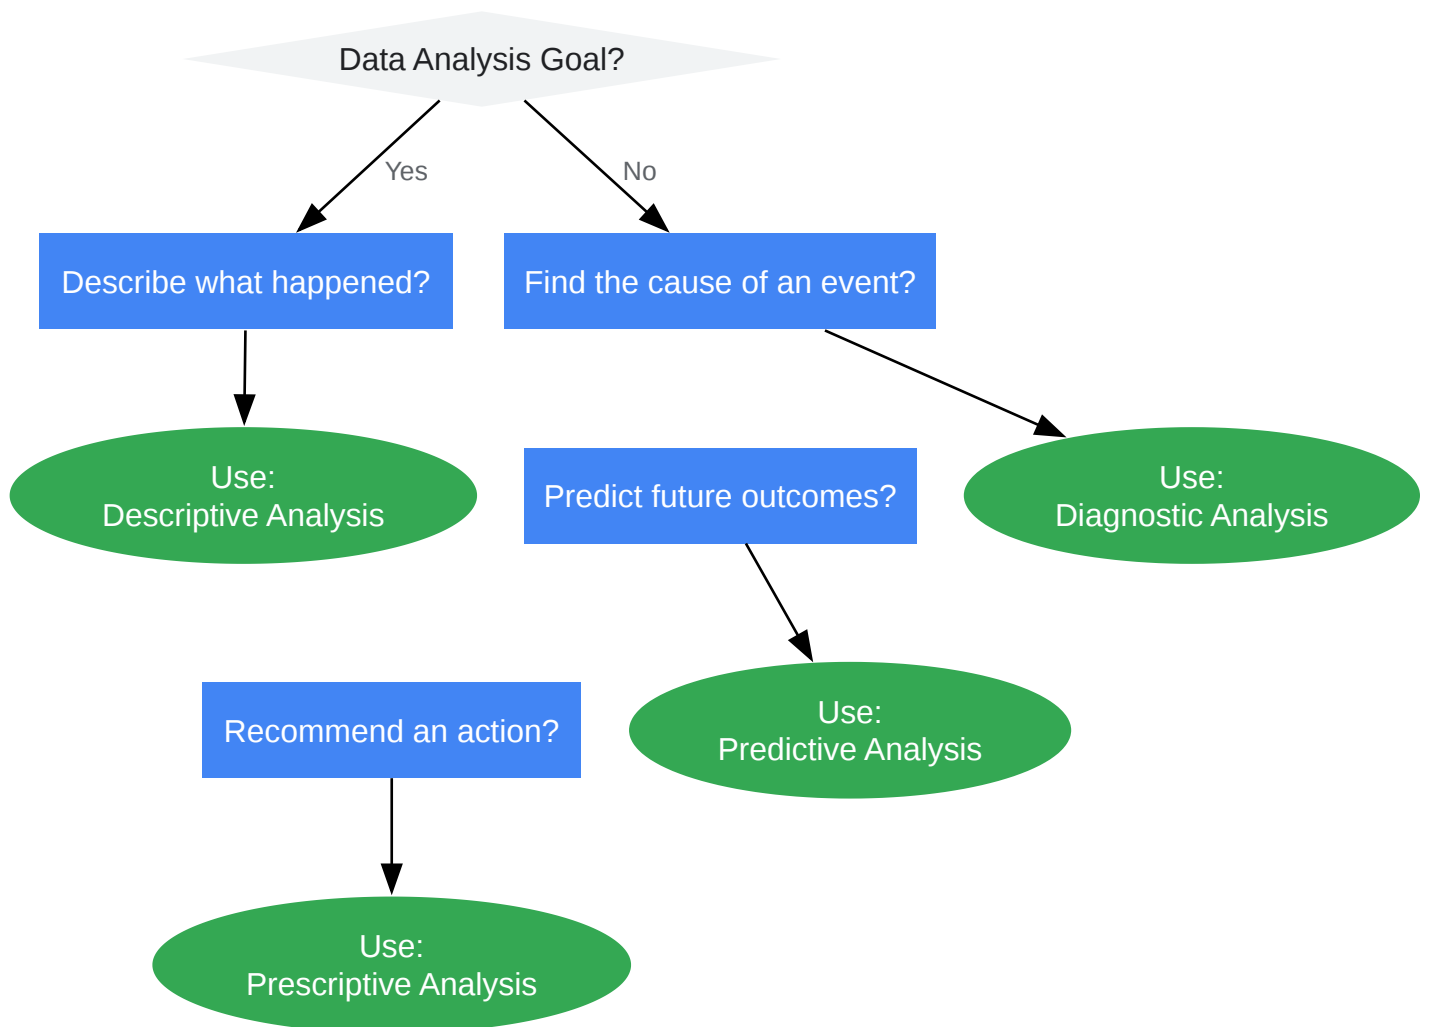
Data Analysis Goal?

Yes

No

Describe what happened?

Find the cause of an event?

Use:
Descriptive Analysis

Predict future outcomes?

Use:
Diagnostic Analysis

Use:
Predictive Analysis

Recommend an action?

Use:
Prescriptive Analysis